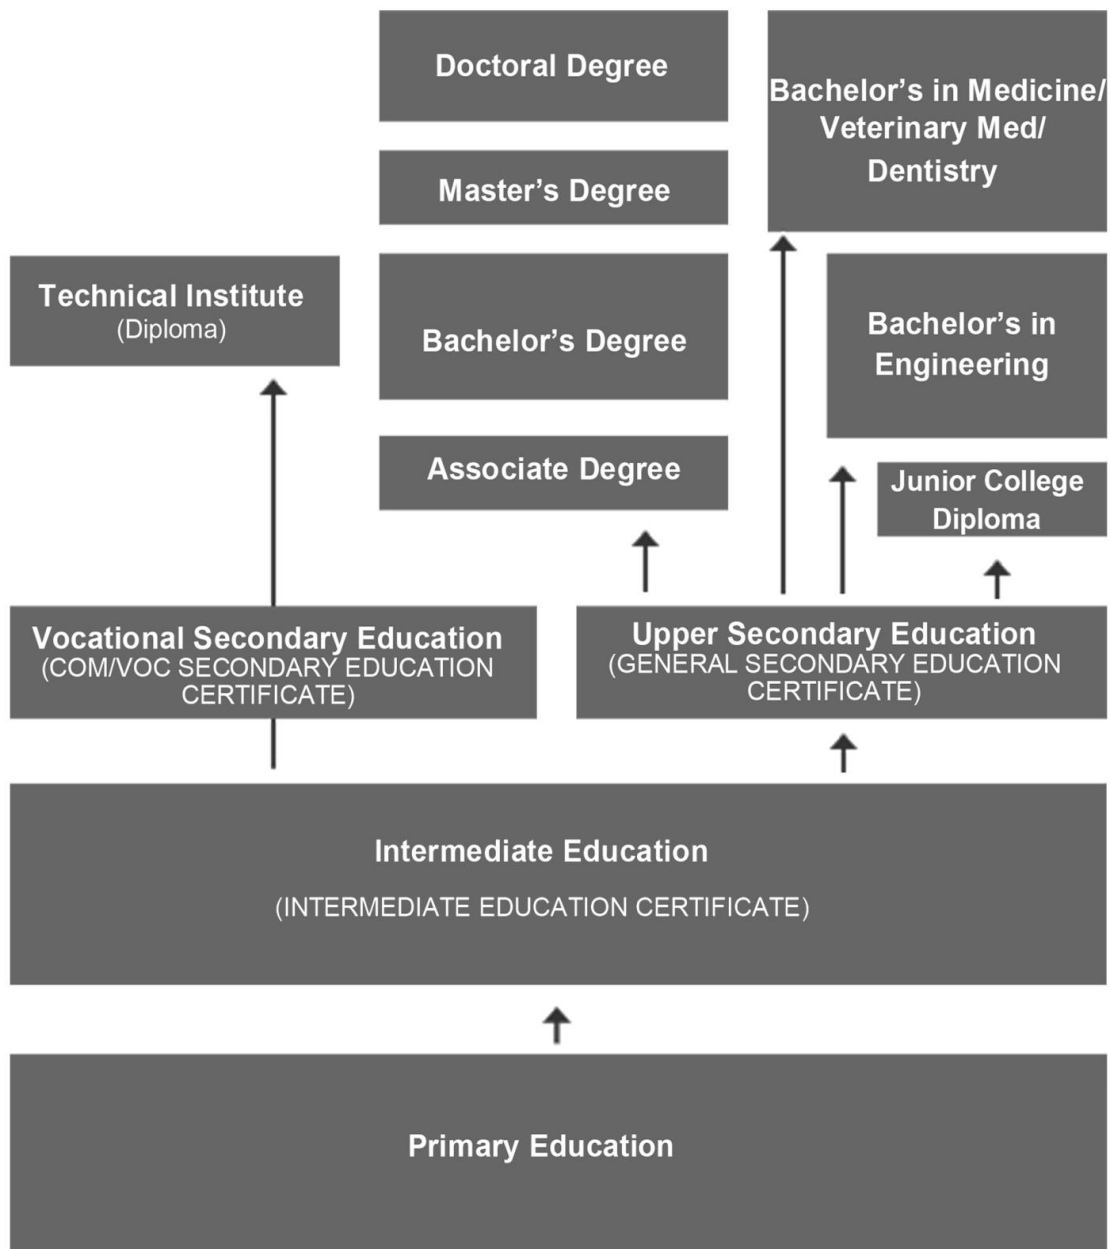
Doctoral Degree

Bachelor's in Medicine/ Veterinary Med/ Dentistry

Master's Degree

Technical Institute
(Diploma)

Bachelor's Degree

Bachelor's in Engineering

Associate Degree

Junior College Diploma

Vocational Secondary Education
(COM/VOC SECONDARY EDUCATION CERTIFICATE)

Upper Secondary Education
(GENERAL SECONDARY EDUCATION CERTIFICATE)

Intermediate Education

(INTERMEDIATE EDUCATION CERTIFICATE)

Primary Education